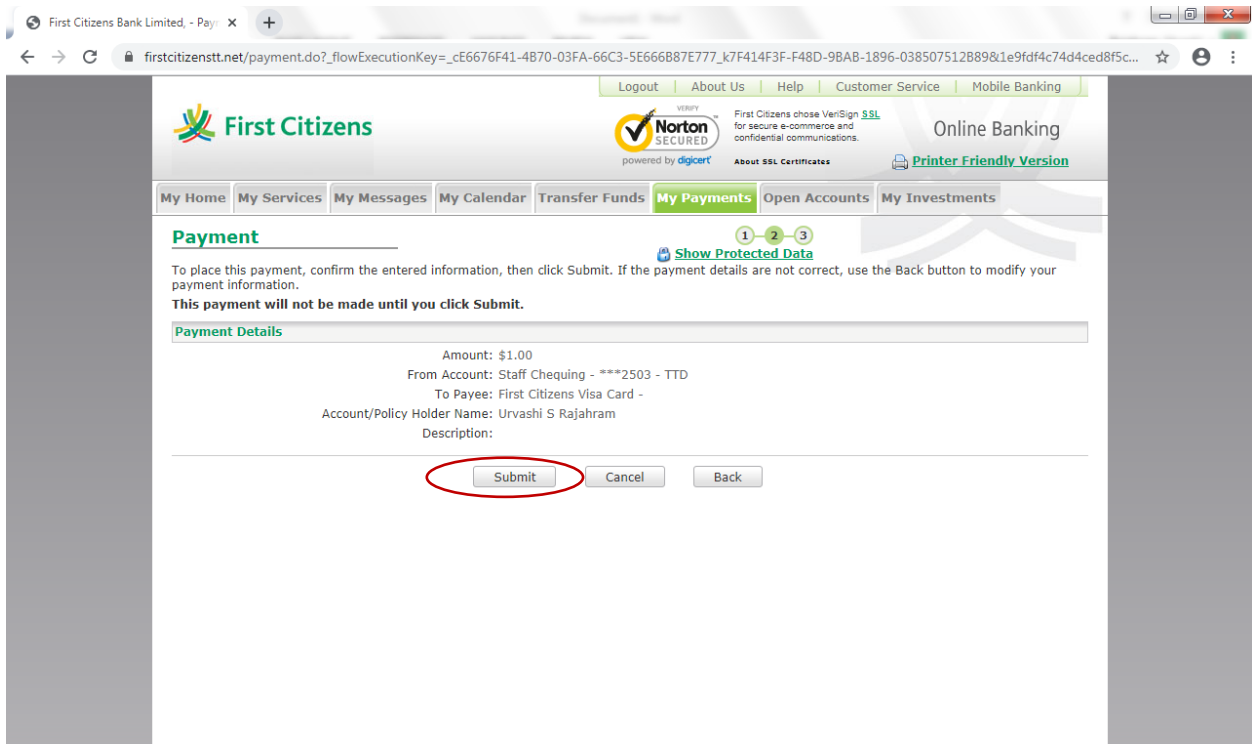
First Citizens Bank Limited, - Pay ×

firstcitizenstt.net/payment.do?_flowExecutionKey=_cE6676F41-4B70-03FA-66C3-5E666B87E777_k7F414F3F-F48D-9BAB-1896-038507512B89&1e9fdf4c74d4ced8f5c...

Logout | About Us | Help | Customer Service | Mobile Banking

First Citizens

VERIFY Norton SECURED powered by digicert

First Citizens chose VeriSign SSL for secure e-commerce and confidential communications.

About SSL Certificates

Online Banking

Printer Friendly Version

My Home | My Services | My Messages | My Calendar | Transfer Funds | My Payments | Open Accounts | My Investments

Payment

1 2 3

Show Protected Data

To place this payment, confirm the entered information, then click Submit. If the payment details are not correct, use the Back button to modify your payment information.

This payment will not be made until you click Submit.

Payment Details

Amount: $1.00
From Account: Staff Chequing - ***2503 - TTD
To Payee: First Citizens Visa Card -
Account/Policy Holder Name: Urvashi S Rajahram
Description:

Submit | Cancel | Back